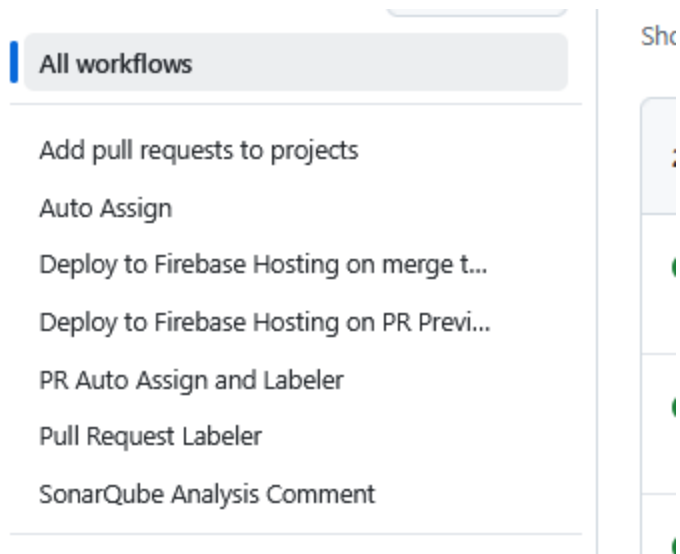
All workflows

Add pull requests to projects

Auto Assign

Deploy to Firebase Hosting on merge t...

Deploy to Firebase Hosting on PR Previ...

PR Auto Assign and Labeler

Pull Request Labeler

SonarQube Analysis Comment

Sho